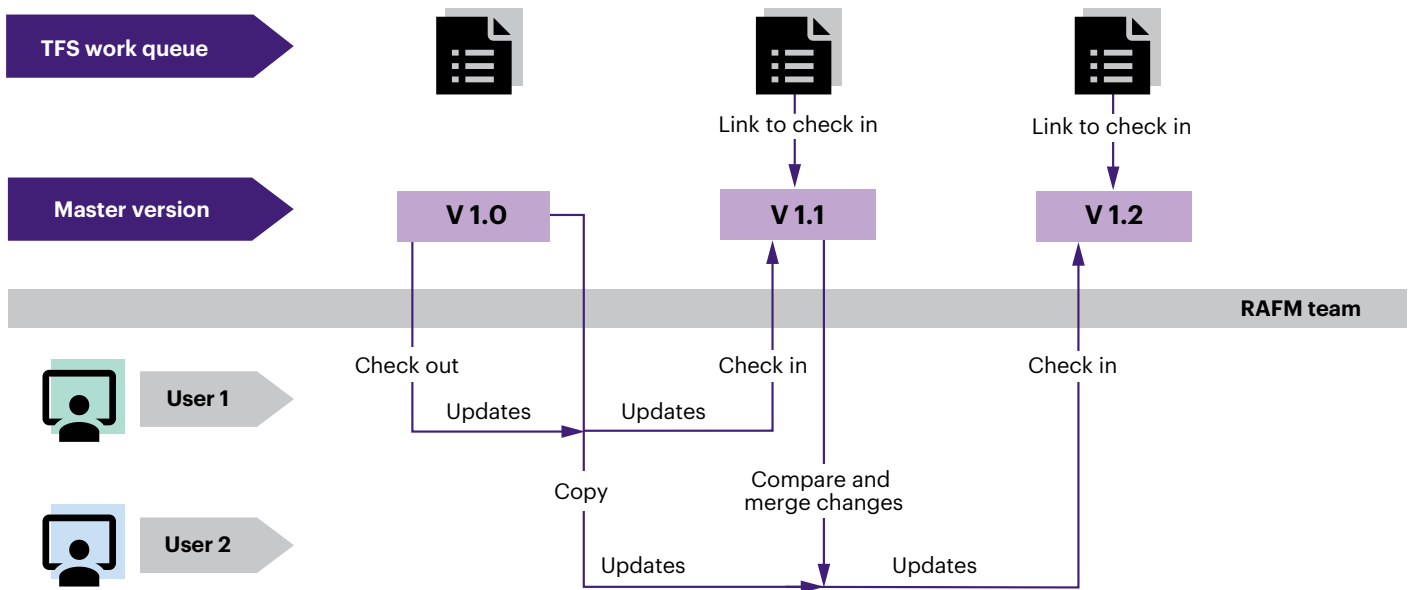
TFS work queue

Link to check in

Link to check in

Master version

V 1.0

V 1.1

V 1.2

RAFM team

Check out

Check in

Check in

User 1

Updates

Updates

Compare and merge changes

Copy

User 2

Updates

Updates